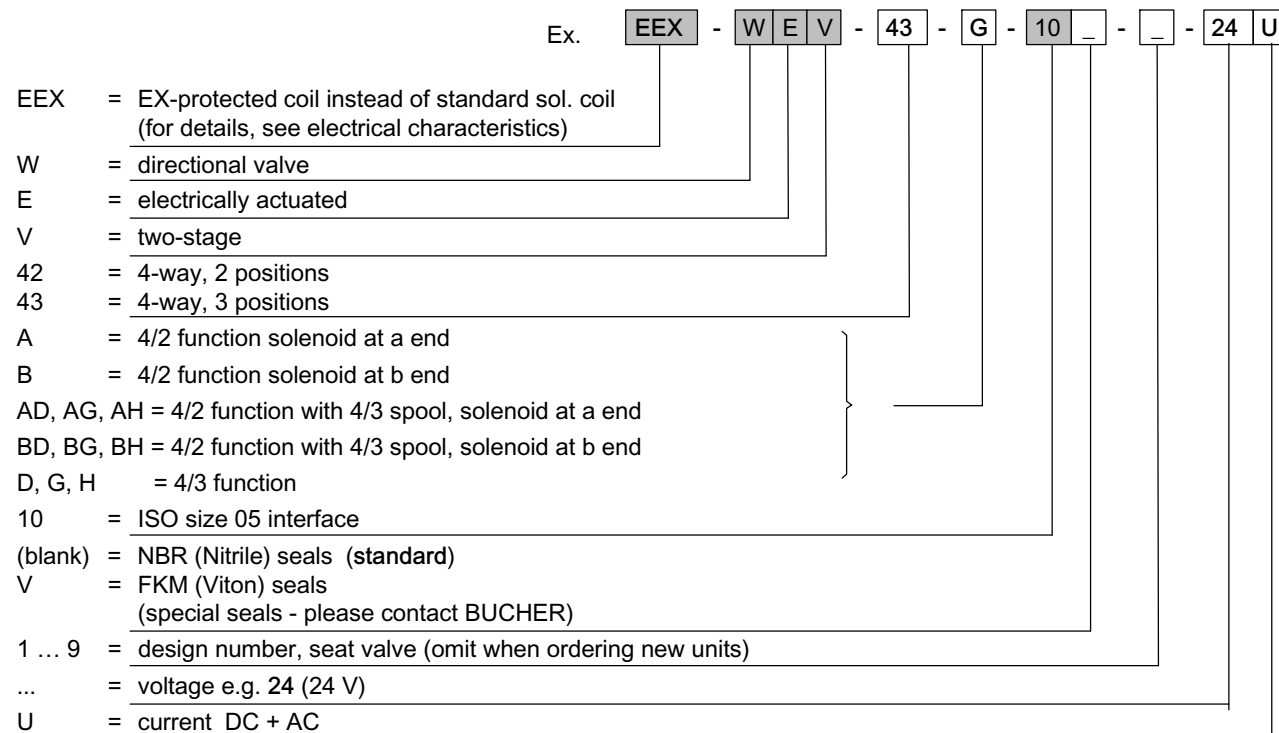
Ex. EEX - W E V - 43 - G - 10 _ - _ - 24 U

EEX = EX-protected coil instead of standard sol. coil (for details, see electrical characteristics)

W = directional valve

E = electrically actuated

V = two-stage

42 = 4-way, 2 positions
43 = 4-way, 3 positions

A = 4/2 function solenoid at a end

B = 4/2 function solenoid at b end

AD, AG, AH = 4/2 function with 4/3 spool, solenoid at a end

BD, BG, BH = 4/2 function with 4/3 spool, solenoid at b end

D, G, H = 4/3 function

10 = ISO size 05 interface

(blank) = NBR (Nitrile) seals (**standard**)
V = FKM (Viton) seals (special seals - please contact BUCHER)

1 … 9 = design number, seat valve (omit when ordering new units)

... = voltage e.g. **24** (24 V)

U = current DC + AC